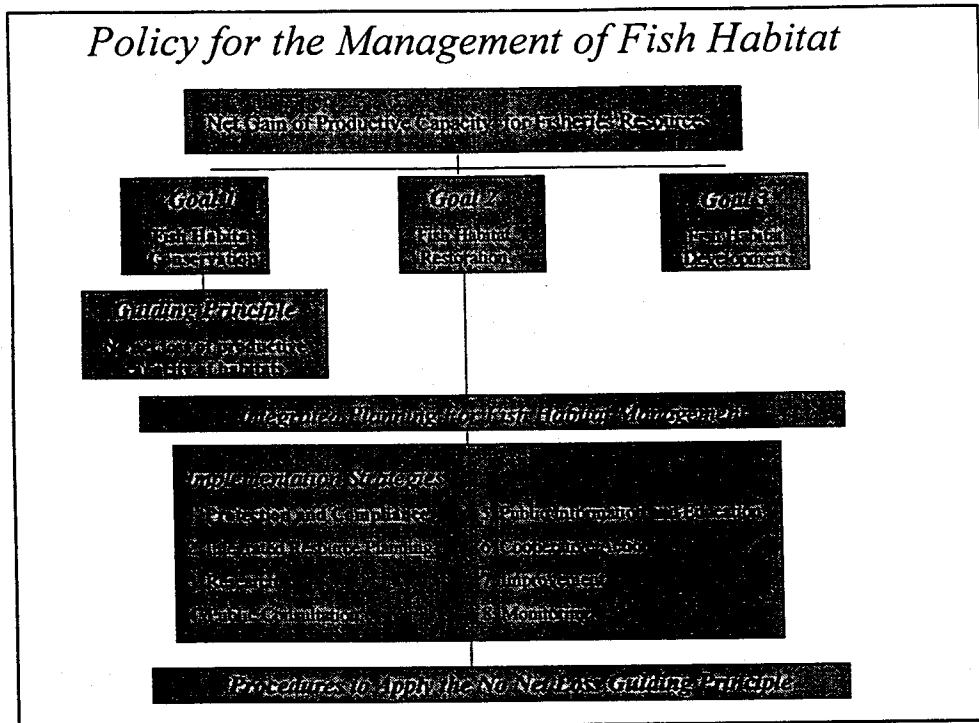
Policy for the Management of Fish Habitat

Net Gain of Productive Capacity for Fisheries Resources

Goal 1
Fish Habitat Conservation

Goal 2
Fish Habitat Restoration

Goal 3
Fish Habitat Development

Guiding Principle
No Net Loss of Productive Capacity of Habitats

Integrated Planning for Fish Habitat Management

Implementation Strategies

1 Protection and Compliance
2 Integrated Resource Planning
3 Research
4 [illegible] Contribution
5 Public Information and Education
6 Cooperative Action
7 Improvement
8 Monitoring

Procedures to Apply the No Net Loss Guiding Principle